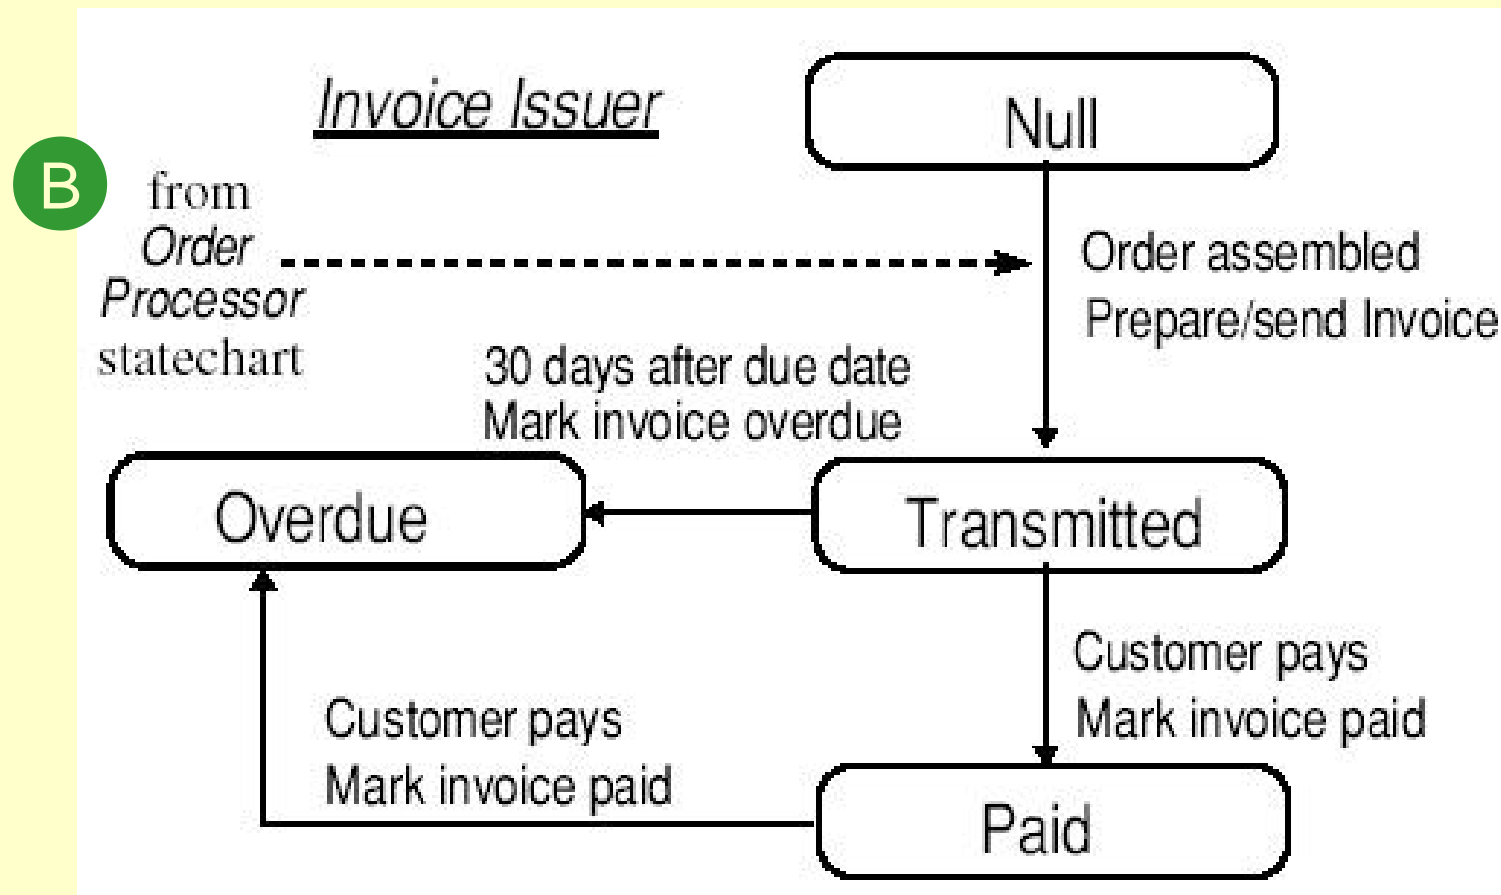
Invoice Issuer

B

from Order Processor statechart

Null

Order assembled
Prepare/send Invoice

30 days after due date
Mark invoice overdue

Overdue

Transmitted

Customer pays
Mark invoice paid

Customer pays
Mark invoice paid

Paid